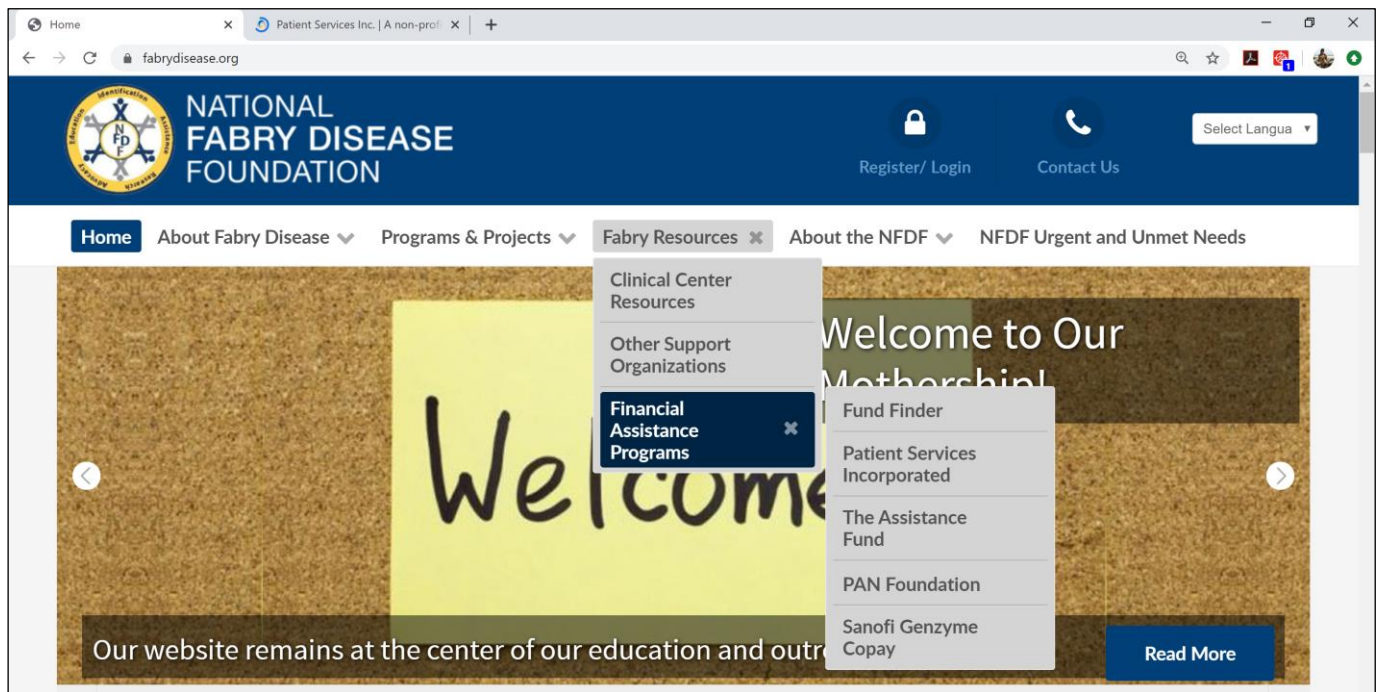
Home
Patient Services Inc. | A non-profi
fabrydisease.org

Identification Assistance Research Advocacy Education
N F D F

NATIONAL
FABRY DISEASE
FOUNDATION

Register/ Login
Contact Us
Select Langua

Home
About Fabry Disease
Programs & Projects
Fabry Resources
About the NFDF
NFDF Urgent and Unmet Needs

Clinical Center Resources
Other Support Organizations
Financial Assistance Programs

Fund Finder
Patient Services Incorporated
The Assistance Fund
PAN Foundation
Sanofi Genzyme Copay

Welcome to Our Mothership!

Welcome

Our website remains at the center of our education and outre

Read More